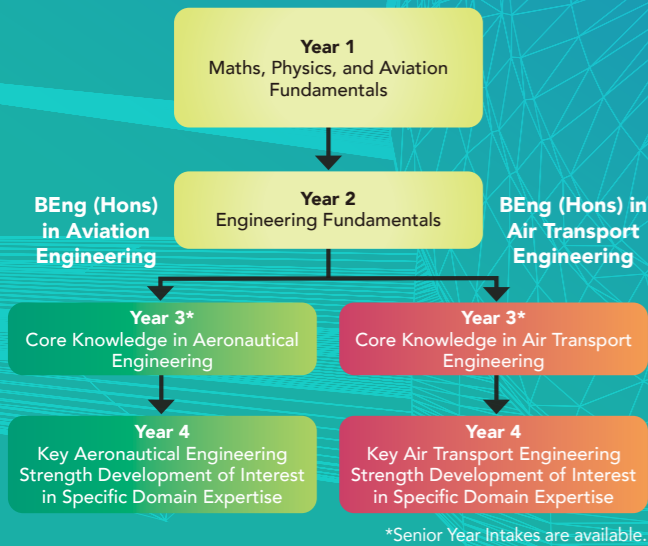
Year 1
Maths, Physics, and Aviation Fundamentals

Year 2
Engineering Fundamentals

BEng (Hons) in Aviation Engineering

BEng (Hons) in Air Transport Engineering

Year 3*
Core Knowledge in Aeronautical Engineering

Year 3*
Core Knowledge in Air Transport Engineering

Year 4
Key Aeronautical Engineering Strength Development of Interest in Specific Domain Expertise

Year 4
Key Air Transport Engineering Strength Development of Interest in Specific Domain Expertise

*Senior Year Intakes are available.